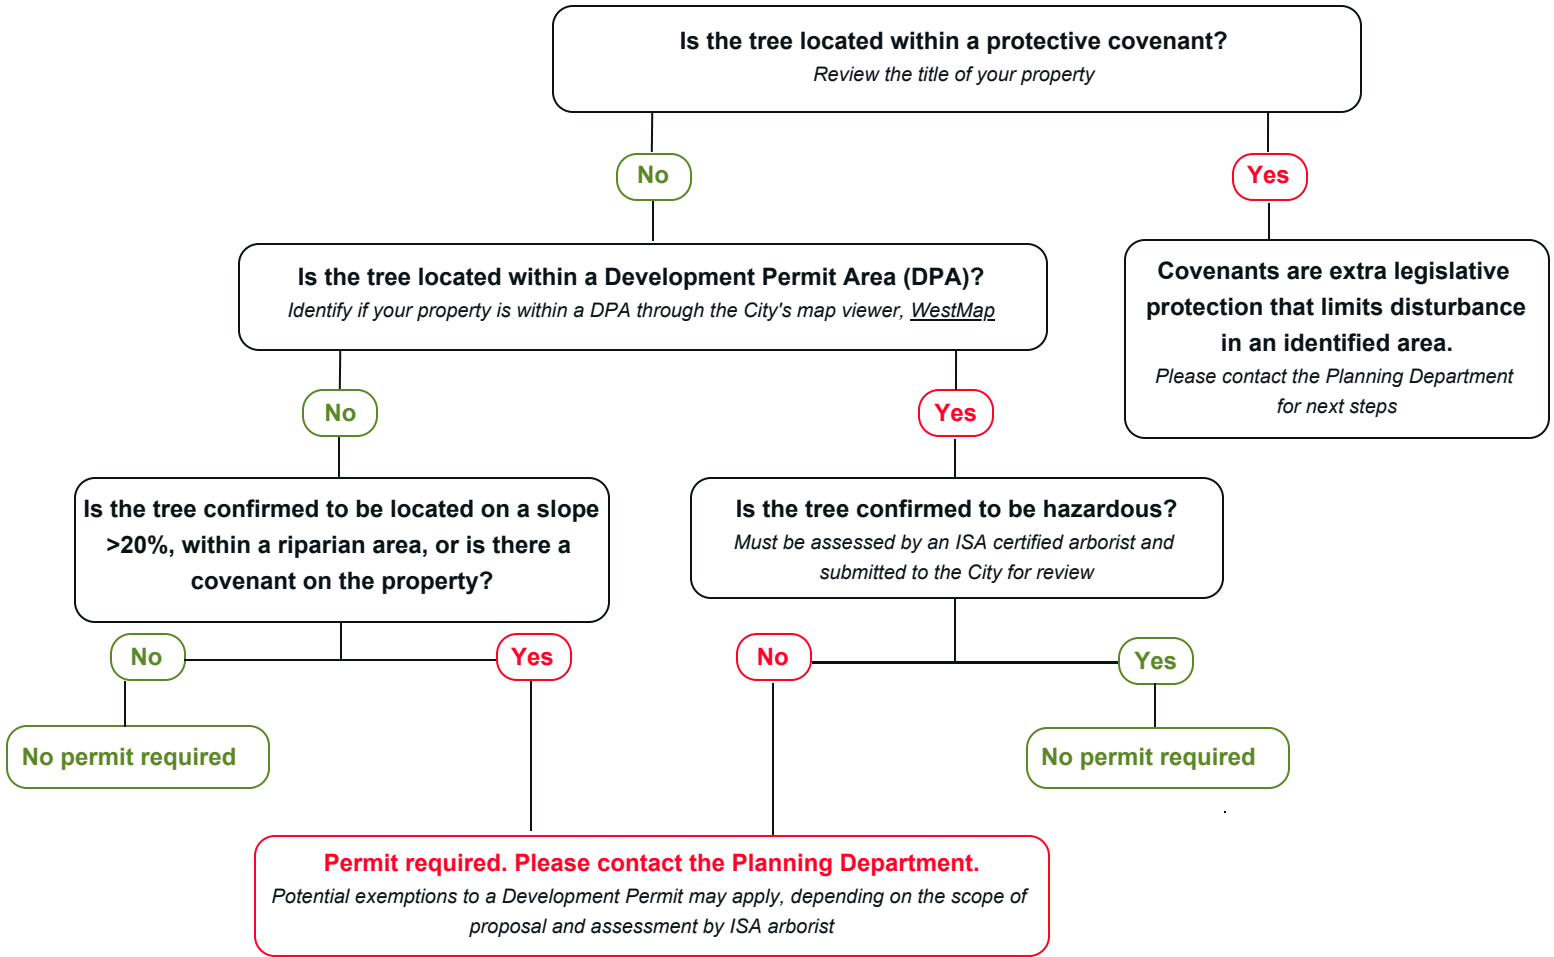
Is the tree located within a protective covenant?
Review the title of your property

No

Yes

Is the tree located within a Development Permit Area (DPA)?
Identify if your property is within a DPA through the City's map viewer, WestMap

Covenants are extra legislative protection that limits disturbance in an identified area.
Please contact the Planning Department for next steps

No

Yes

Is the tree confirmed to be located on a slope >20%, within a riparian area, or is there a covenant on the property?

Is the tree confirmed to be hazardous?
Must be assessed by an ISA certified arborist and submitted to the City for review

No

Yes

No

Yes

No permit required

No permit required

Permit required. Please contact the Planning Department.
Potential exemptions to a Development Permit may apply, depending on the scope of proposal and assessment by ISA arborist